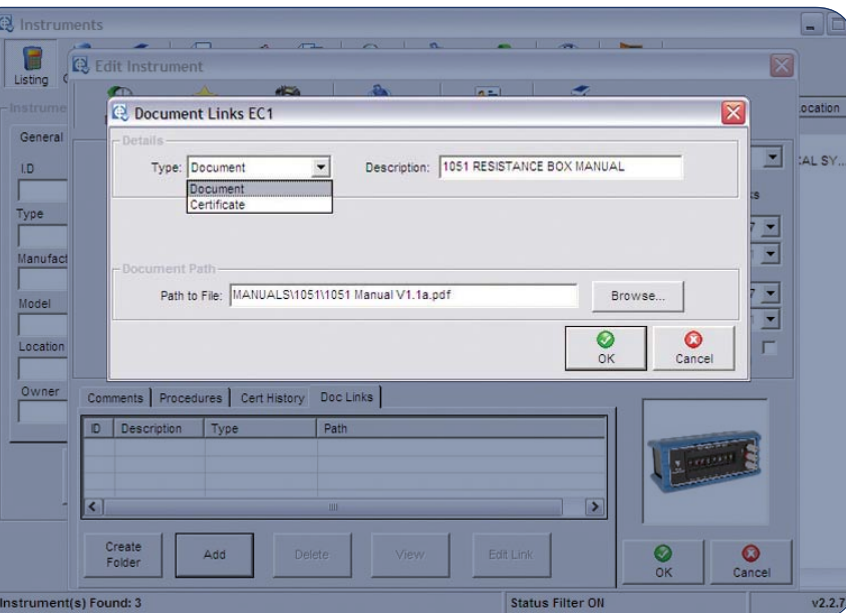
Instruments

Listing

Edit Instrument

Instrume

General

I.D

Type

Manufact

Model

Location

Owner

ocation

CAL SY...

Document Links EC1

Details

Type: Document

Document

Certificate

Description: 1051 RESISTANCE BOX MANUAL

Document Path

Path to File: MANUALS\1051\1051 Manual V1.1a.pdf

Browse...

OK

Cancel

Comments | Procedures | Cert History | Doc Links

| ID | Description | Type | Path |
|---|---|---|---|
| | | | |

Create Folder

Add

Delete

View

Edit Link

OK

Cancel

Instrument(s) Found: 3

Status Filter ON

v2.2.7